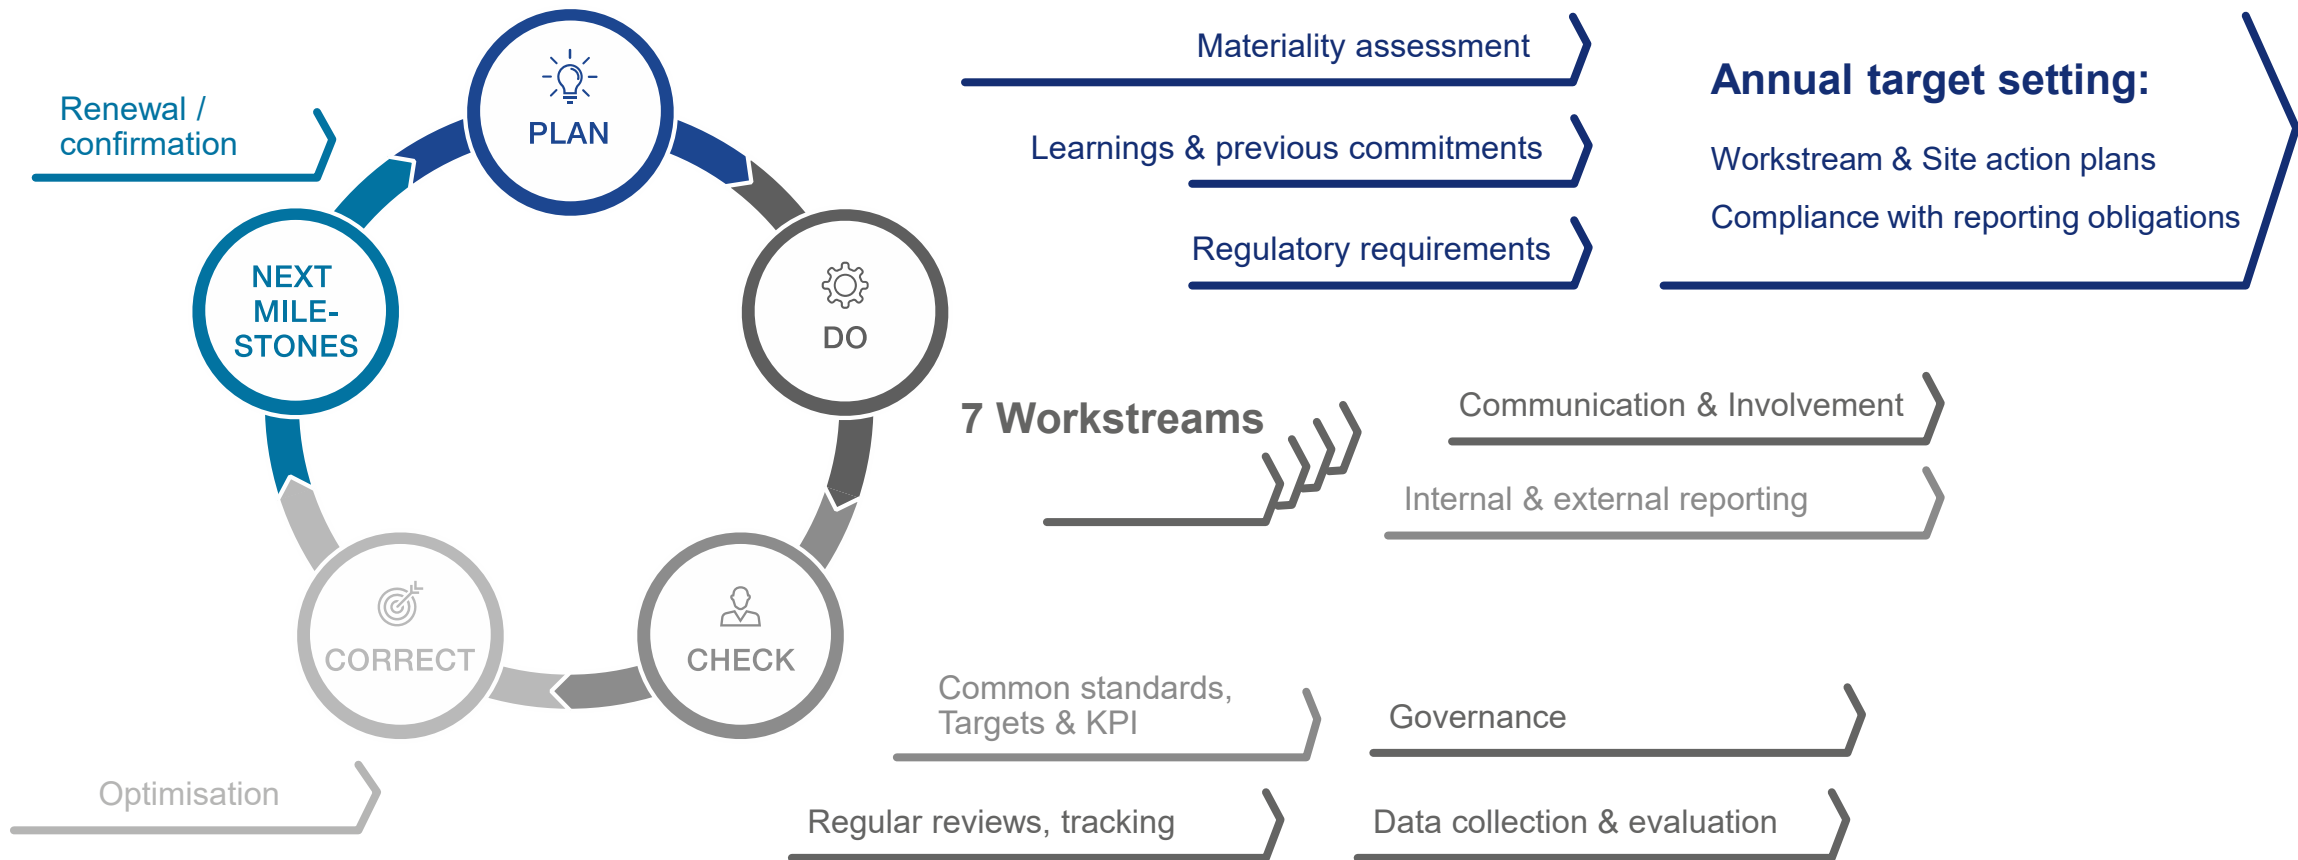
Renewal / confirmation

PLAN

NEXT MILE-STONES

DO

CORRECT

CHECK

Optimisation

Materiality assessment

Learnings & previous commitments

Regulatory requirements

Annual target setting:

Workstream & Site action plans

Compliance with reporting obligations

7 Workstreams

Communication & Involvement

Internal & external reporting

Common standards, Targets & KPI

Governance

Regular reviews, tracking

Data collection & evaluation